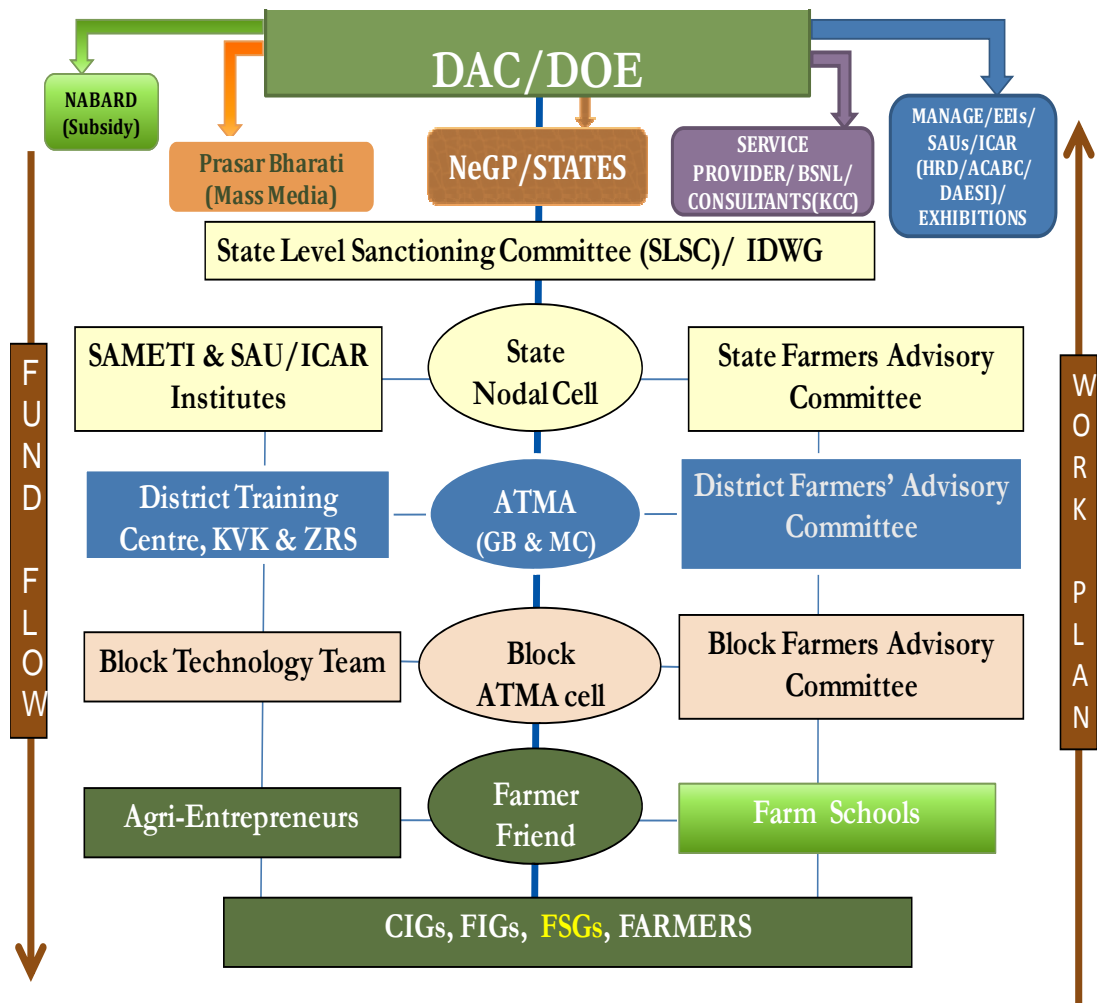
DAC/DOE

NABARD (Subsidy)

Prasar Bharati (Mass Media)

NeGP/STATES

SERVICE PROVIDER/ BSNL/ CONSULTANTS(KCC)

MANAGE/EEIs/ SAUs/ICAR (HRD/ACABC/ DAESI)/ EXHIBITIONS

State Level Sanctioning Committee (SLSC)/ IDWG

FUND FLOW

WORK PLAN

SAMETI & SAU/ICAR Institutes

State Nodal Cell

State Farmers Advisory Committee

District Training Centre, KVK & ZRS

ATMA (GB & MC)

District Farmers' Advisory Committee

Block Technology Team

Block ATMA cell

Block Farmers Advisory Committee

Agri-Entrepreneurs

Farmer Friend

Farm Schools

CIGs, FIGs, FSGs, FARMERS